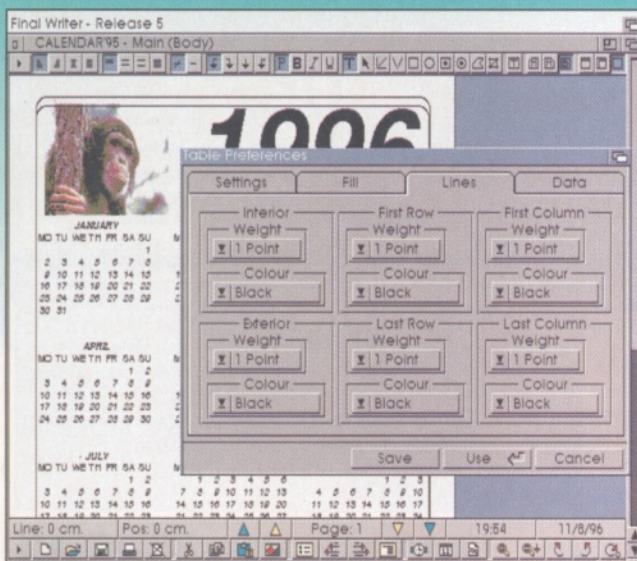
Final Writer - Release 5

CALENDAR'95 - Main (Body)

1996

Table Preferences

Settings | Fill | Lines | Data

Interior
Weight
1 Point
Colour
Black

First Row
Weight
1 Point
Colour
Black

First Column
Weight
1 Point
Colour
Black

Exterior
Weight
1 Point
Colour
Black

Last Row
Weight
1 Point
Colour
Black

Last Column
Weight
1 Point
Colour
Black

Save | Use | Cancel

JANUARY
MO TU WE TH FR SA SU
1
2 3 4 5 6 7 8
9 10 11 12 13 14 15
16 17 18 19 20 21 22
23 24 25 26 27 28 29
30 31

APRIL
MO TU WE TH FR SA SU
1 2
3 4 5 6 7 8 9
10 11 12 13 14 15 16
17 18 19 20 21 22 23
24 25 26 27 28 29 30

JULY
MO TU WE TH FR SA SU
1 2
3 4 5 6 7 8 9
10 11 12 13 14 15 16

Line: 0 cm. | Pos: 0 cm. | Page: 1 | 19:54 | 11/8/96